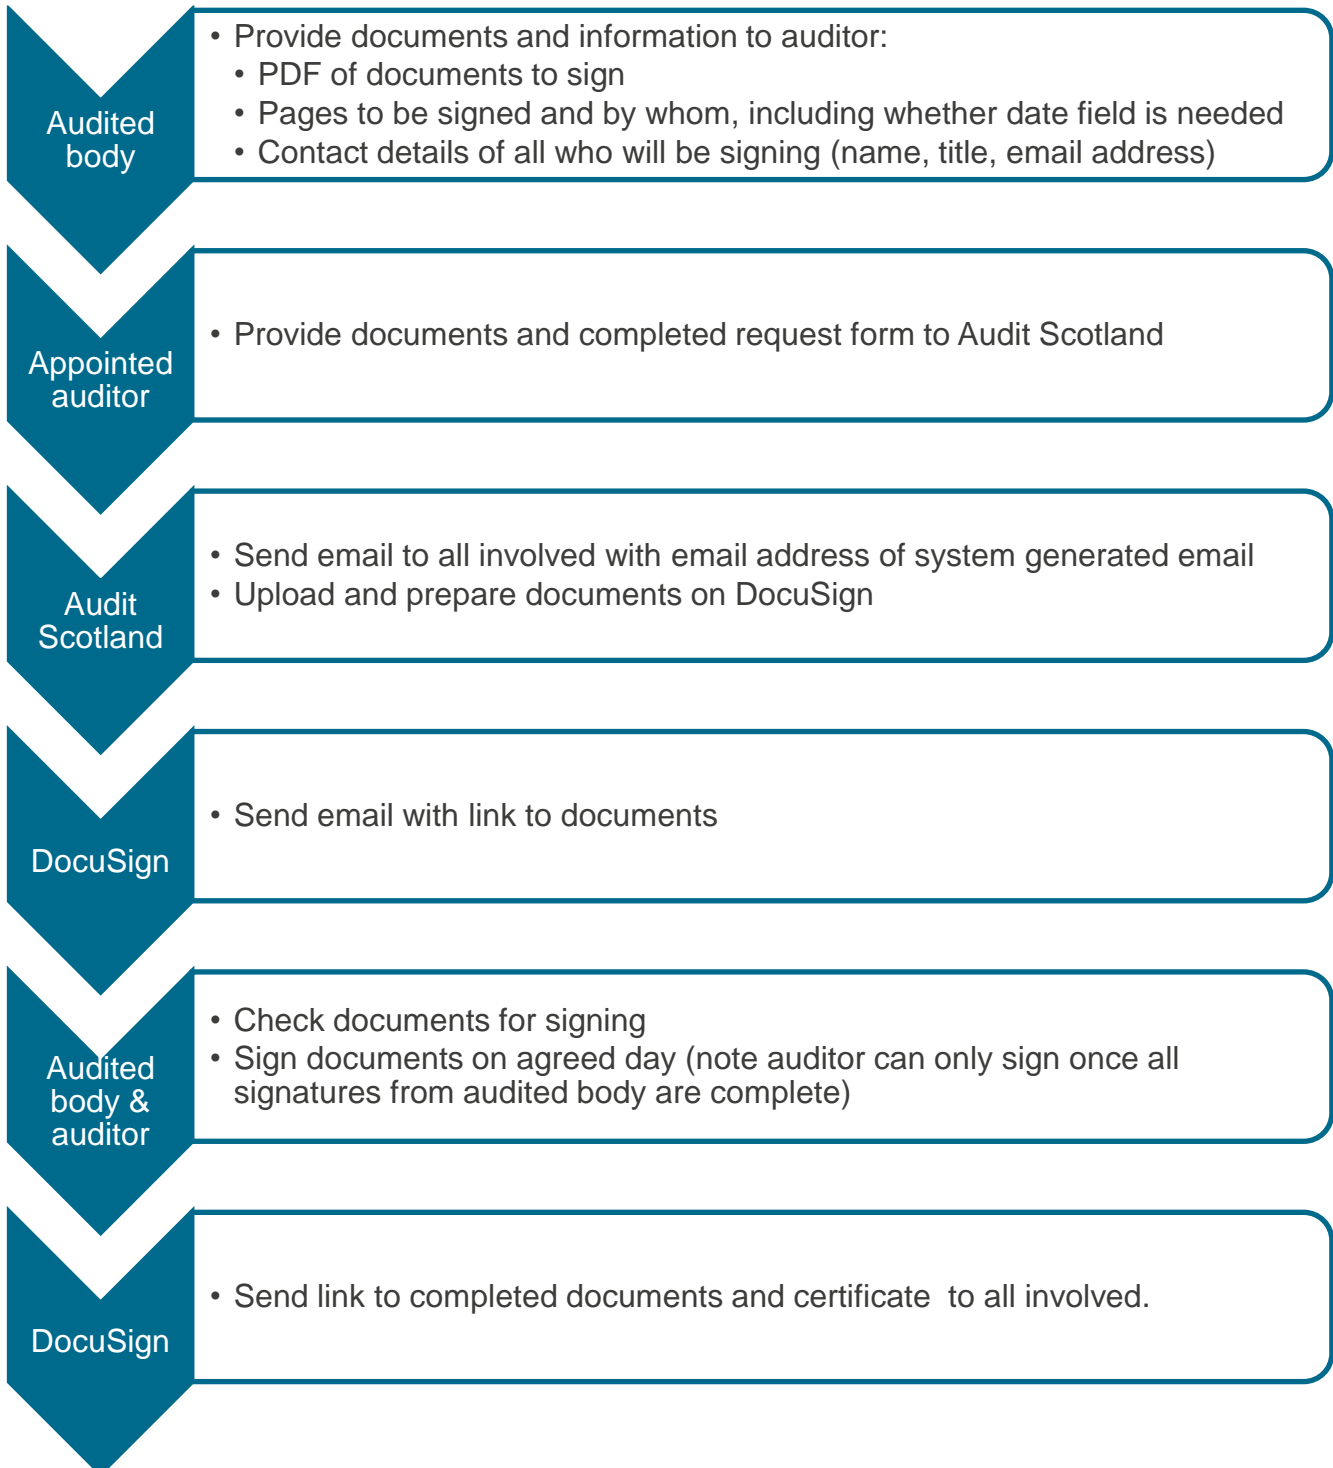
Audited body

• Provide documents and information to auditor:
  • PDF of documents to sign
  • Pages to be signed and by whom, including whether date field is needed
  • Contact details of all who will be signing (name, title, email address)

Appointed auditor

• Provide documents and completed request form to Audit Scotland

Audit Scotland

• Send email to all involved with email address of system generated email
• Upload and prepare documents on DocuSign

DocuSign

• Send email with link to documents

Audited body & auditor

• Check documents for signing
• Sign documents on agreed day (note auditor can only sign once all signatures from audited body are complete)

DocuSign

• Send link to completed documents and certificate to all involved.